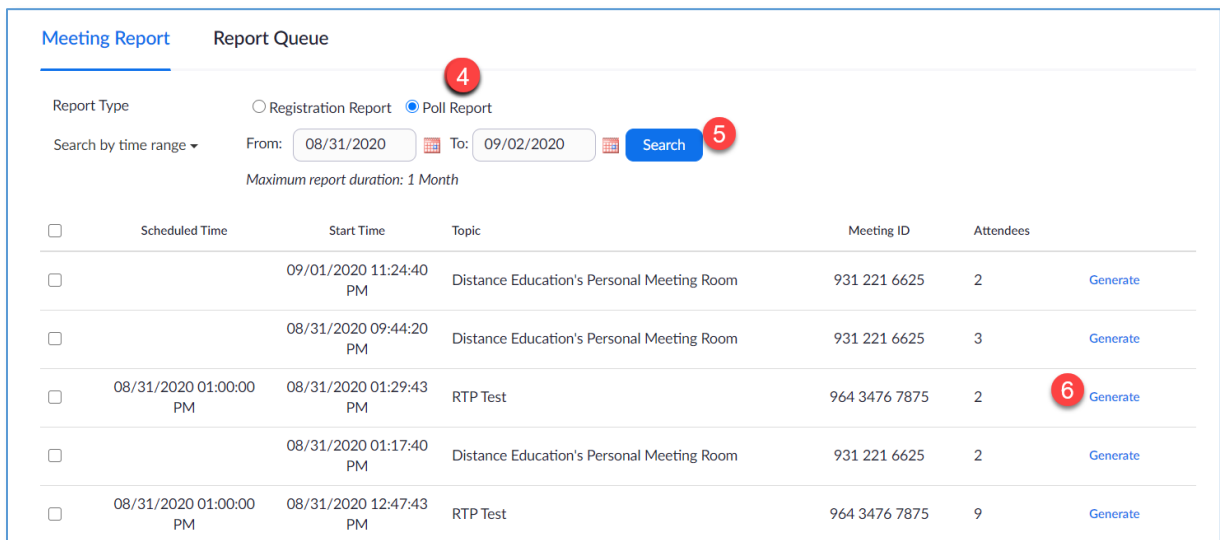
Meeting Report Report Queue

4

Report Type ○ Registration Report ◉ Poll Report

Search by time range ▾ From: 08/31/2020 To: 09/02/2020 Search 5

Maximum report duration: 1 Month

| | Scheduled Time | Start Time | Topic | Meeting ID | Attendees | |
|---|---|---|---|---|---|---|
| ☐ | | 09/01/2020 11:24:40 PM | Distance Education's Personal Meeting Room | 931 221 6625 | 2 | Generate |
| ☐ | | 08/31/2020 09:44:20 PM | Distance Education's Personal Meeting Room | 931 221 6625 | 3 | Generate |
| ☐ | 08/31/2020 01:00:00 PM | 08/31/2020 01:29:43 PM | RTP Test | 964 3476 7875 | 2 | 6 Generate |
| ☐ | | 08/31/2020 01:17:40 PM | Distance Education's Personal Meeting Room | 931 221 6625 | 2 | Generate |
| ☐ | 08/31/2020 01:00:00 PM | 08/31/2020 12:47:43 PM | RTP Test | 964 3476 7875 | 9 | Generate |